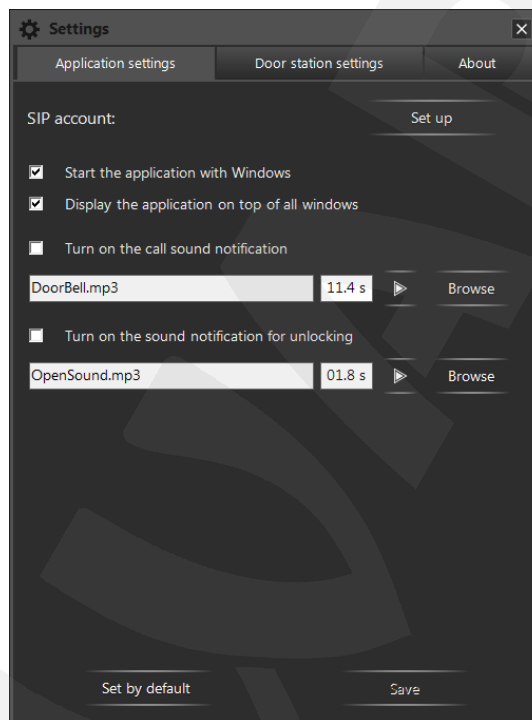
Settings
Application settings
Door station settings
About

SIP account:
Set up

Start the application with Windows
Display the application on top of all windows

Turn on the call sound notification
DoorBell.mp3
11.4 s
Browse

Turn on the sound notification for unlocking
OpenSound.mp3
01.8 s
Browse

Set by default
Save